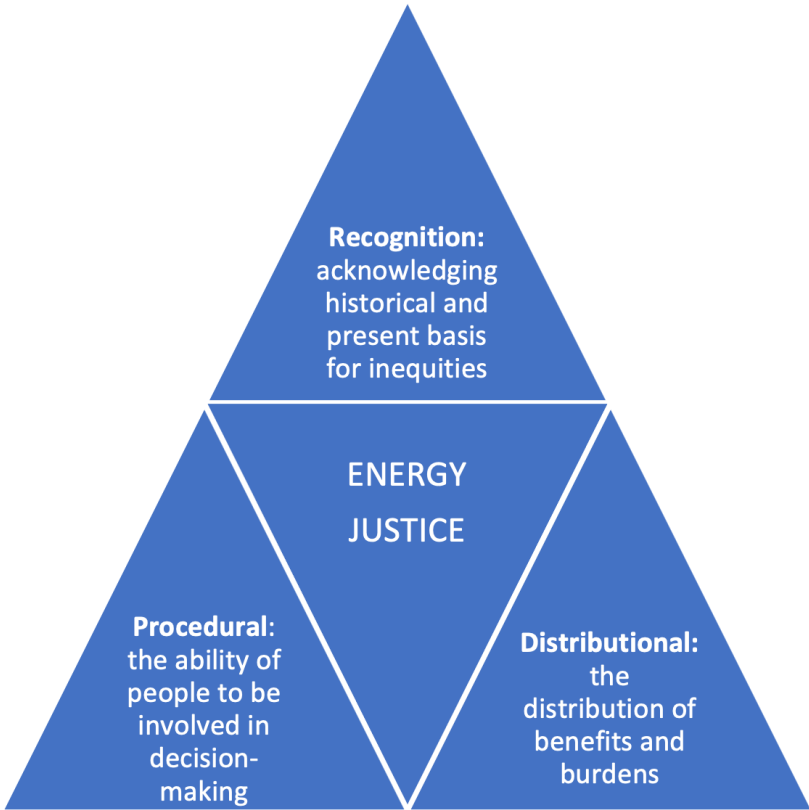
Recognition: acknowledging historical and present basis for inequities

ENERGY JUSTICE

Procedural: the ability of people to be involved in decision-making

Distributional: the distribution of benefits and burdens